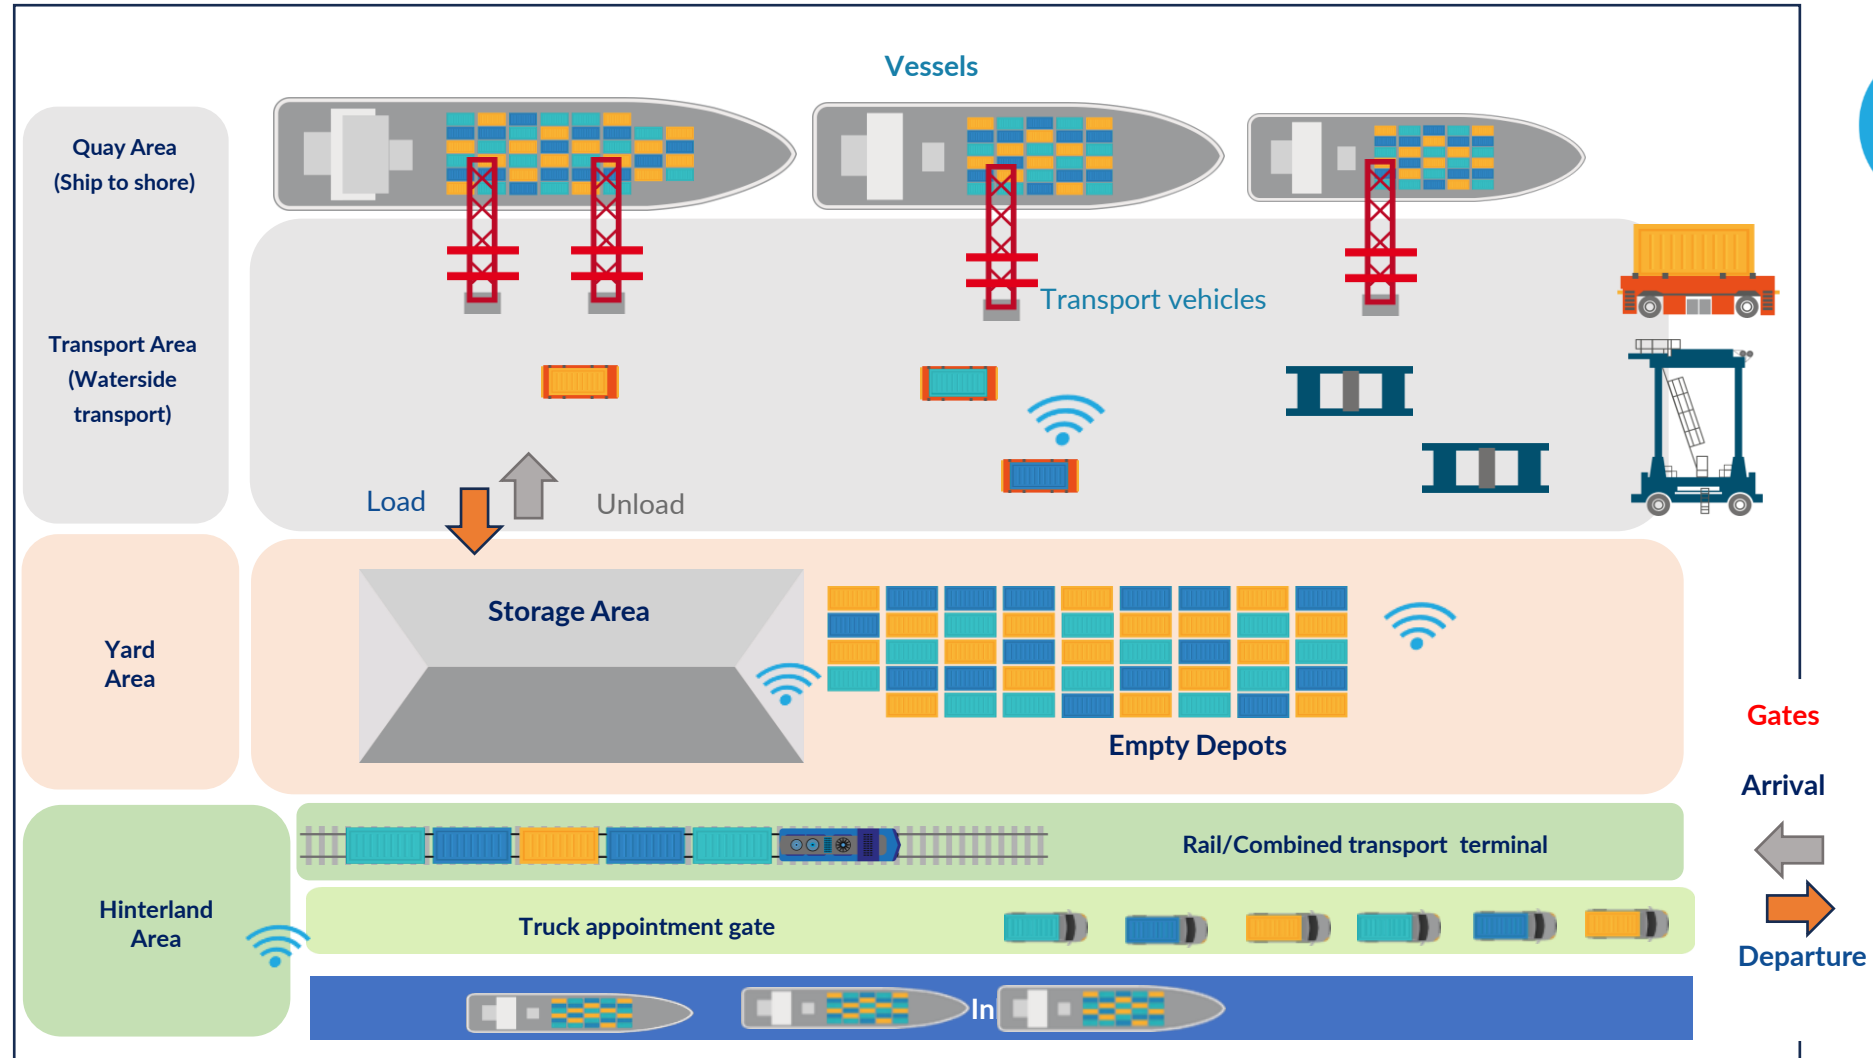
Vessels

Quay Area
(Ship to shore)

Transport vehicles

Transport Area
(Waterside transport)

Load

Unload

Storage Area

Yard Area

Empty Depots

Gates

Arrival

Rail/Combined transport terminal

Hinterland Area

Truck appointment gate

Departure

In